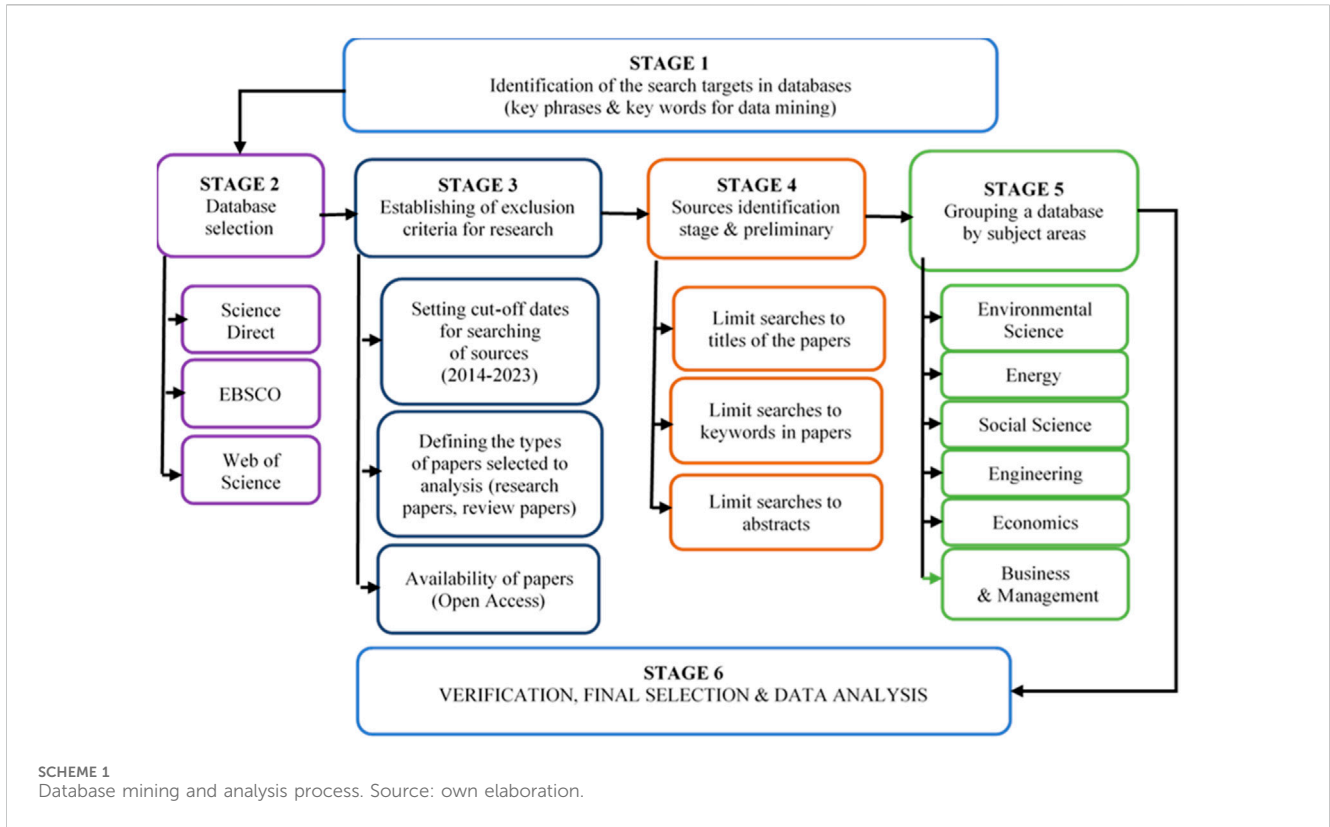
STAGE 1
Identification of the search targets in databases (key phrases & key words for data mining)

STAGE 2
Database selection

Science Direct

EBSCO

Web of Science

STAGE 3
Establishing of exclusion criteria for research

Setting cut-off dates for searching of sources (2014-2023)

Defining the types of papers selected to analysis (research papers, review papers)

Availability of papers (Open Access)

STAGE 4
Sources identification stage & preliminary

Limit searches to titles of the papers

Limit searches to keywords in papers

Limit searches to abstracts

STAGE 5
Grouping a database by subject areas

Environmental Science

Energy

Social Science

Engineering

Economics

Business & Management

STAGE 6
VERIFICATION, FINAL SELECTION & DATA ANALYSIS

SCHEME 1
Database mining and analysis process. Source: own elaboration.